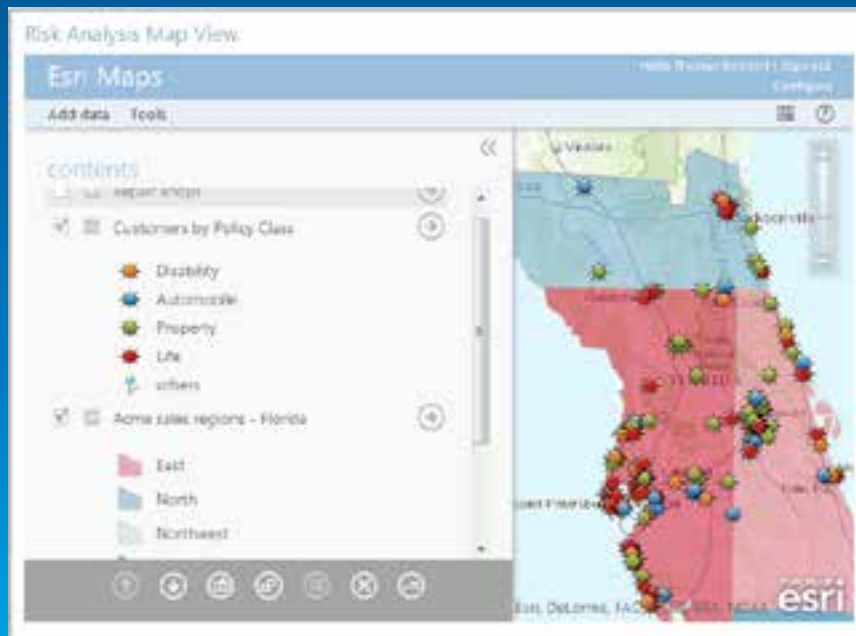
Risk Analysis Map View

Esri Maps

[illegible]

Add data Tools

Contents

Repair shops

Customers by Policy Class

Disability

Automobile

Property

Life

others

Acme sales regions - Florida

East

North

Northeast

Valdosta

Jacksonville

esri